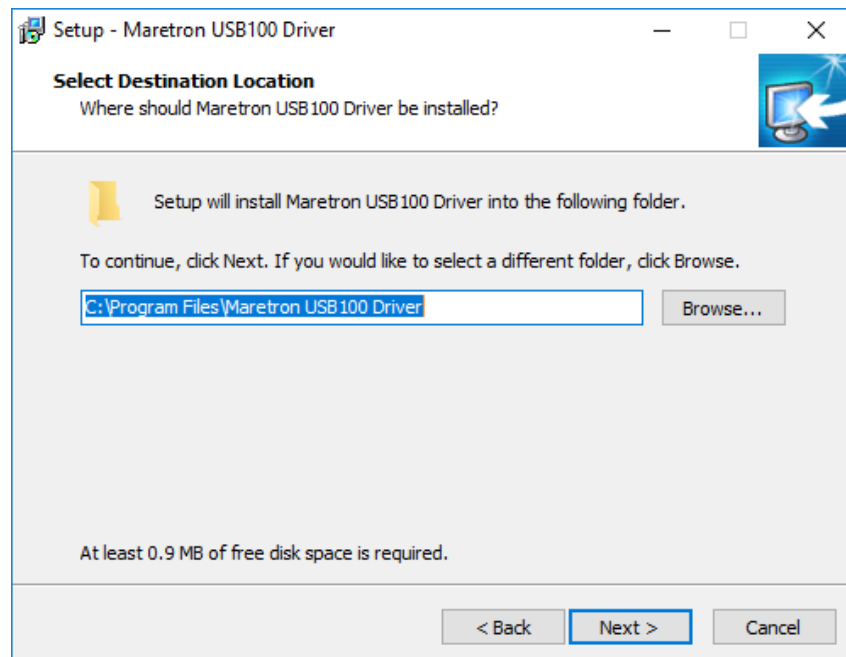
Setup - Maretron USB100 Driver

Select Destination Location
Where should Maretron USB100 Driver be installed?

Setup will install Maretron USB100 Driver into the following folder.

To continue, click Next. If you would like to select a different folder, click Browse.

C:\Program Files\Maretron USB100 Driver

Browse...

At least 0.9 MB of free disk space is required.

< Back
Next >
Cancel